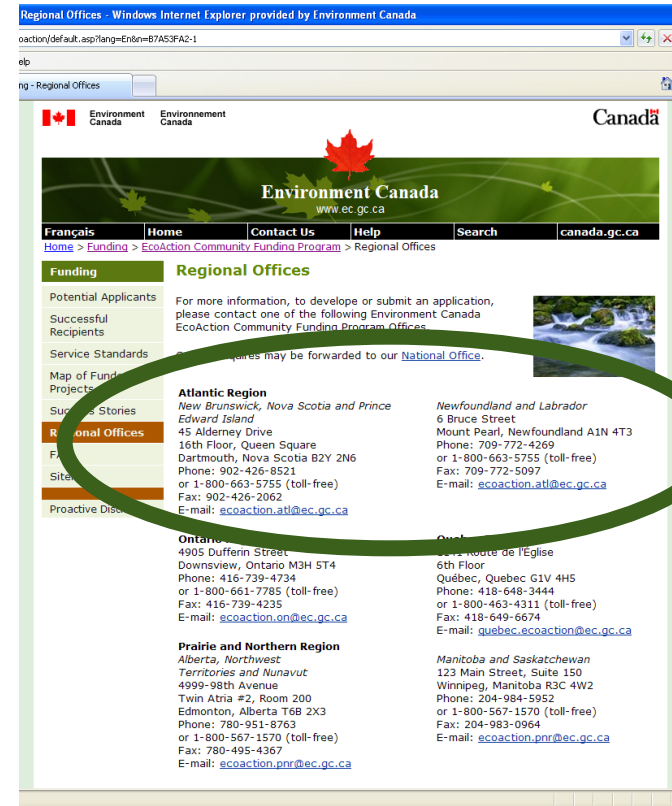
Regional Offices - Windows Internet Explorer provided by Environment Canada

oaction/default.asp?lang=En&n=B7A53FA2-1

elp

ng - Regional Offices

Environment Canada Environnement Canada

Canada

Environment Canada
www.ec.gc.ca

Français | Home | Contact Us | Help | Search | canada.gc.ca

Home > Funding > EcoAction Community Funding Program > Regional Offices

Funding

Potential Applicants

Successful Recipients

Service Standards

Map of Fund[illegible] Projects

Suc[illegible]s Stories

Re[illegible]onal Offices

F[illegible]

Site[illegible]

Proactive Disc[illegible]

Regional Offices

For more information, to develope or submit an application, please contact one of the following Environment Canada EcoAction Community Funding Program Offices.

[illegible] inquires may be forwarded to our National Office.

Atlantic Region
New Brunswick, Nova Scotia and Prince Edward Island
45 Alderney Drive
16th Floor, Queen Square
Dartmouth, Nova Scotia B2Y 2N6
Phone: 902-426-8521
or 1-800-663-5755 (toll-free)
Fax: 902-426-2062
E-mail: ecoaction.atl@ec.gc.ca

Newfoundland and Labrador
6 Bruce Street
Mount Pearl, Newfoundland A1N 4T3
Phone: 709-772-4269
or 1-800-663-5755 (toll-free)
Fax: 709-772-5097
E-mail: ecoaction.atl@ec.gc.ca

Ontari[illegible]
4905 Dufferin Street
Downsview, Ontario M3H 5T4
Phone: 416-739-4734
or 1-800-661-7785 (toll-free)
Fax: 416-739-4235
E-mail: ecoaction.on@ec.gc.ca

Queb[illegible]
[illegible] Route de l'Église
6th Floor
Québec, Quebec G1V 4H5
Phone: 418-648-3444
or 1-800-463-4311 (toll-free)
Fax: 418-649-6674
E-mail: quebec.ecoaction@ec.gc.ca

Prairie and Northern Region
Alberta, Northwest Territories and Nunavut
4999-98th Avenue
Twin Atria #2, Room 200
Edmonton, Alberta T6B 2X3
Phone: 780-951-8763
or 1-800-567-1570 (toll-free)
Fax: 780-495-4367
E-mail: ecoaction.pnr@ec.gc.ca

Manitoba and Saskatchewan
123 Main Street, Suite 150
Winnipeg, Manitoba R3C 4W2
Phone: 204-984-5952
or 1-800-567-1570 (toll-free)
Fax: 204-983-0964
E-mail: ecoaction.pnr@ec.gc.ca